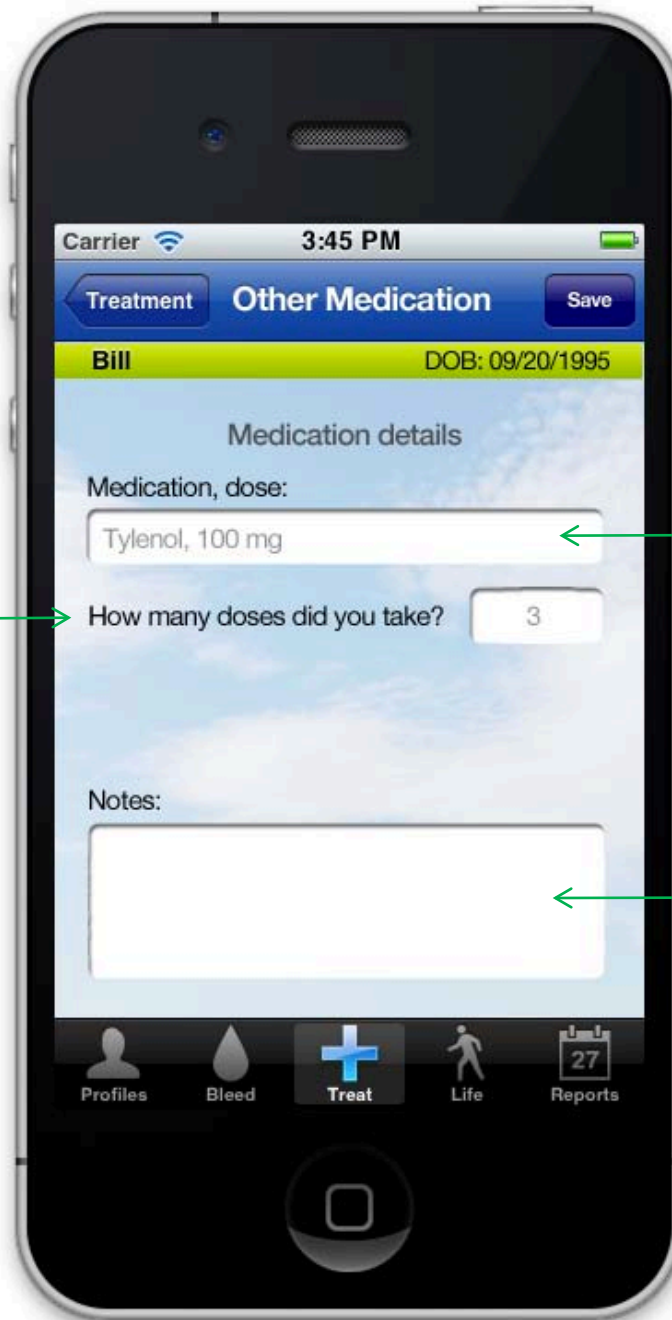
Carrier 3:45 PM

Treatment Other Medication Save

Bill DOB: 09/20/1995

Medication details

Medication, dose:

Tylenol, 100 mg

How many doses did you take? 3

Notes:

Profiles Bleed Treat Life 27 Reports